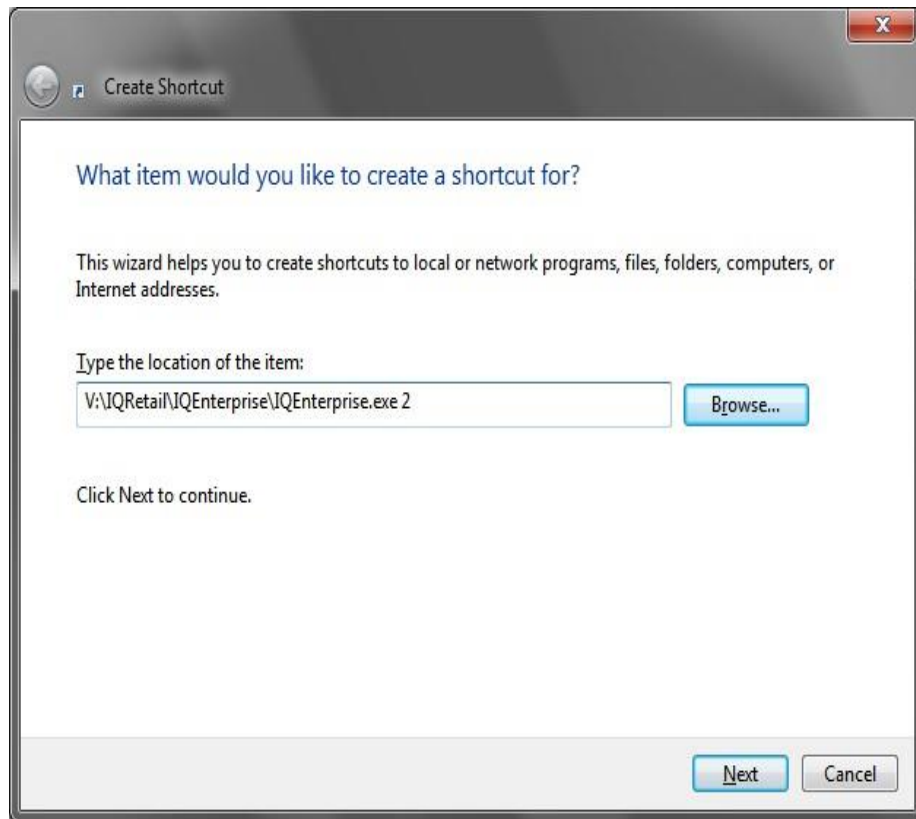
Create Shortcut

What item would you like to create a shortcut for?

This wizard helps you to create shortcuts to local or network programs, files, folders, computers, or Internet addresses.

Type the location of the item:

V:\IQRetail\IQEnterprise\IQEnterprise.exe 2

Browse...

Click Next to continue.

Next

Cancel